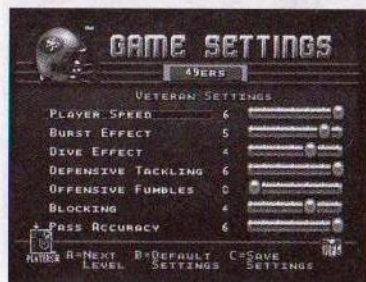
GAME SETTINGS

49ERS

VETERAN SETTINGS

| | |
|---|---|
| PLAYER SPEED | 6 |
| BURST EFFECT | 5 |
| DIVE EFFECT | 4 |
| DEFENSIVE TACKLING | 6 |
| OFFENSIVE FUMBLES | 0 |
| BLOCKING | 4 |
| PASS ACCURACY | 6 |

PLAYERS

A=NEXT LEVEL B=DEFAULT SETTINGS C=SAVE SETTINGS

NFL